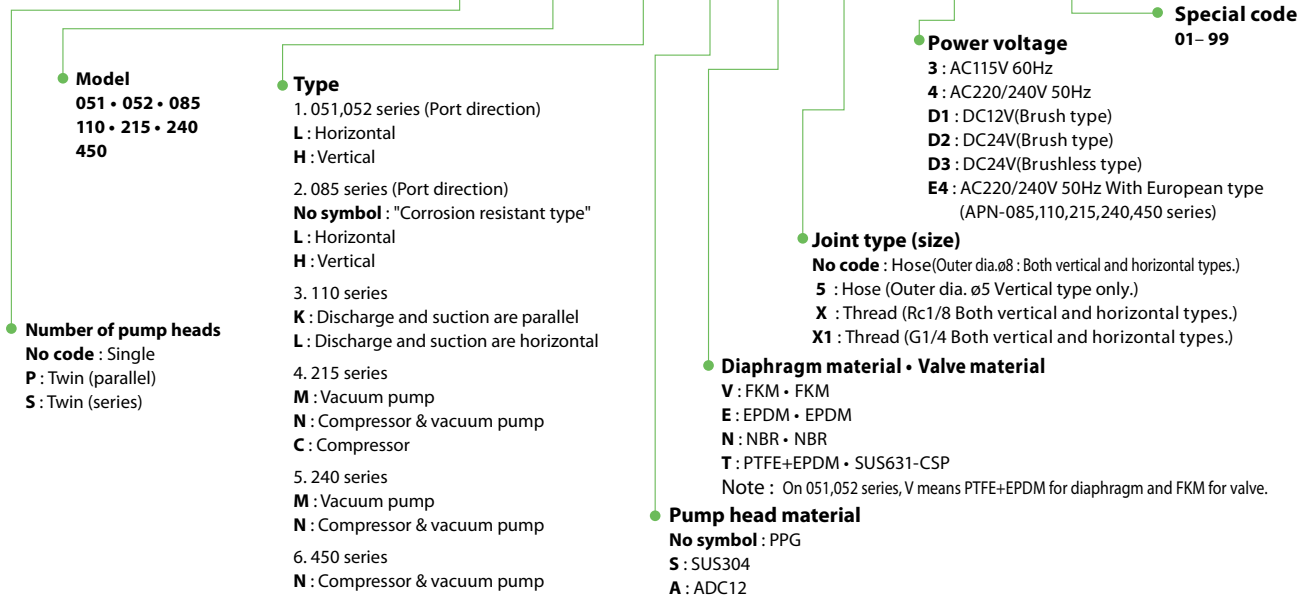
Special code
01– 99

Power voltage
3 : AC115V 60Hz
4 : AC220/240V 50Hz
D1 : DC12V(Brush type)
D2 : DC24V(Brush type)
D3 : DC24V(Brushless type)
E4 : AC220/240V 50Hz With European type (APN-085,110,215,240,450 series)

Model
051 • 052 • 085
110 • 215 • 240
450

Type
1. 051,052 series (Port direction)
L : Horizontal
H : Vertical

2. 085 series (Port direction)
No symbol : "Corrosion resistant type"
L : Horizontal
H : Vertical

3. 110 series
K : Discharge and suction are parallel
L : Discharge and suction are horizontal

4. 215 series
M : Vacuum pump
N : Compressor & vacuum pump
C : Compressor

5. 240 series
M : Vacuum pump
N : Compressor & vacuum pump

6. 450 series
N : Compressor & vacuum pump

Joint type (size)
No code : Hose(Outer dia.ø8 : Both vertical and horizontal types.)
5 : Hose (Outer dia. ø5 Vertical type only.)
X : Thread (Rc1/8 Both vertical and horizontal types.)
X1 : Thread (G1/4 Both vertical and horizontal types.)

Number of pump heads
No code : Single
P : Twin (parallel)
S : Twin (series)

Diaphragm material • Valve material
V : FKM • FKM
E : EPDM • EPDM
N : NBR • NBR
T : PTFE+EPDM • SUS631-CSP
Note : On 051,052 series, V means PTFE+EPDM for diaphragm and FKM for valve.

Pump head material
No symbol : PPG
S : SUS304
A : ADC12